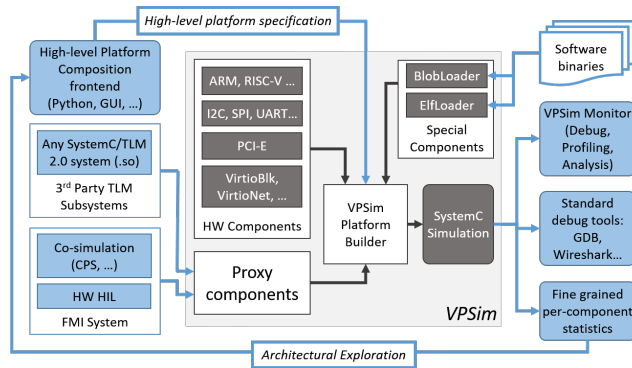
High-level platform specification

High-level Platform Composition frontend (Python, GUI, …)

Software binaries

ARM, RISC-V …

I2C, SPI, UART…

PCI-E

VirtioBlk, VirtioNet, …

HW Components

BlobLoader

ElfLoader

Special Components

VPSim Monitor (Debug, Profiling, Analysis)

Any SystemC/TLM 2.0 system (.so)

3rd Party TLM Subsystems

VPSim Platform Builder

SystemC Simulation

Standard debug tools: GDB, Wireshark…

Co-simulation (CPS, …)

HW HIL

FMI System

Proxy components

Fine grained per-component statistics

VPSim

Architectural Exploration